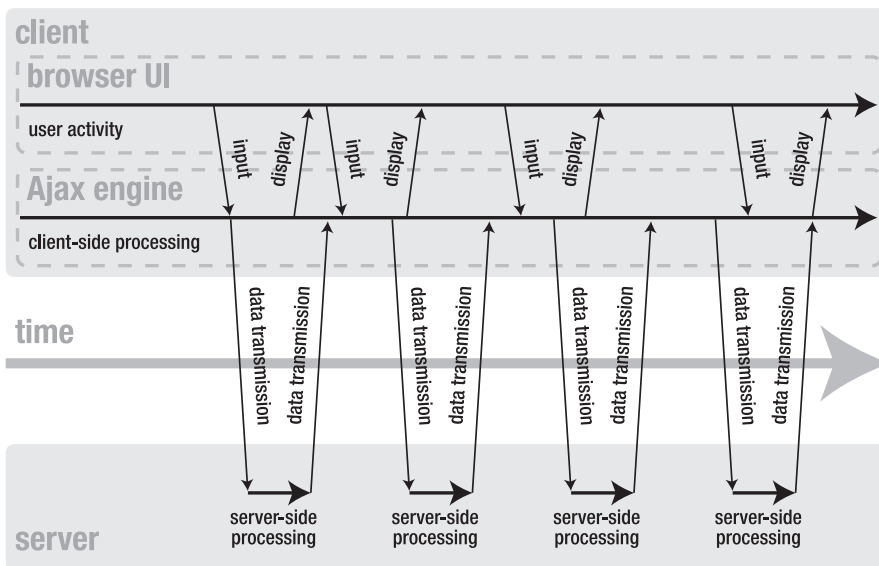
client

browser UI

user activity

input display input display input display input display

Ajax engine

client-side processing

data transmission data transmission data transmission data transmission data transmission data transmission data transmission data transmission

time

server-side processing server-side processing server-side processing server-side processing

server